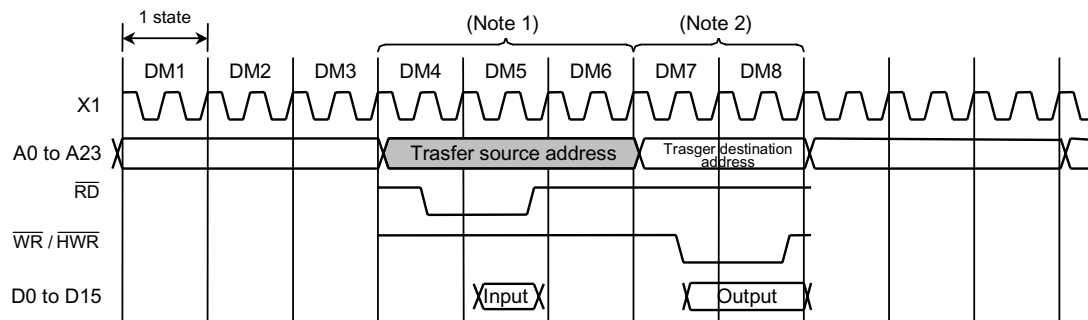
1 state

(Note 1)

(Note 2)

DM1 DM2 DM3 DM4 DM5 DM6 DM7 DM8

X1

A0 to A23

Trasfer source address

Trasger destination address

$\overline{RD}$

$\overline{WR}$ / $\overline{HWR}$

D0 to D15

Input

Output